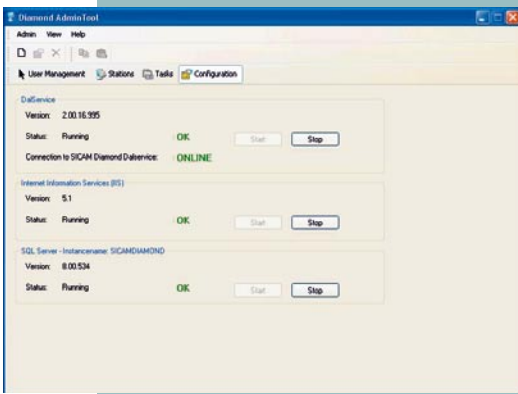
Diamond AdminTool

Admin View Help

User Management Stations Tasks Configuration

DalService

Version: 2.00.16.995

Status: Running OK Start Stop

Connection to SICAM Diamond Dalservice: ONLINE

Internet Information Services (IIS)

Version: 5.1

Status: Running OK Start Stop

SQL Server - Instancename: SICAMDIAMOND

Version: 8.00.534

Status: Running OK Start Stop